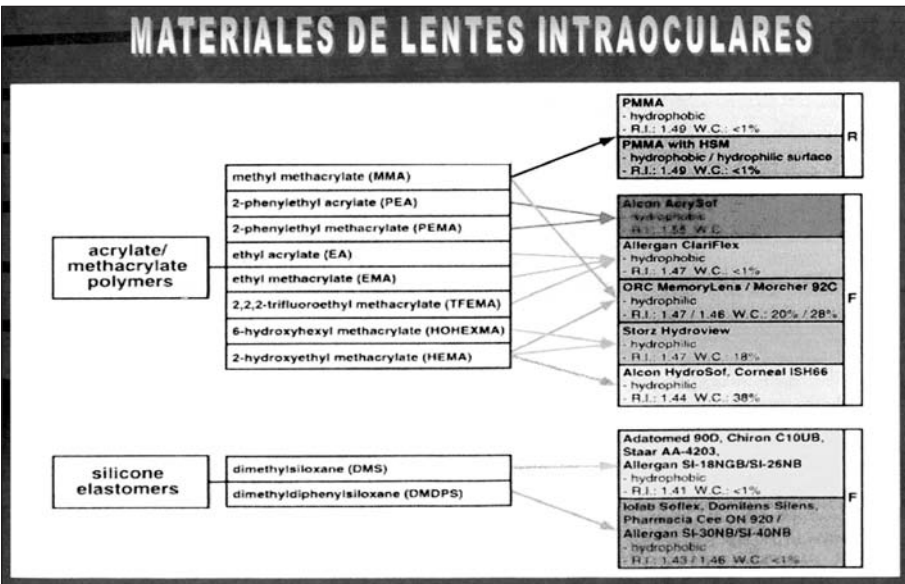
MATERIALES DE LENTES INTRAOCULARES

acrylate/ methacrylate polymers

methyl methacrylate (MMA)
2-phenylethyl acrylate (PEA)
2-phenylethyl methacrylate (PEMA)
ethyl acrylate (EA)
ethyl methacrylate (EMA)
2,2,2-trifluoroethyl methacrylate (TFEMA)
6-hydroxyhexyl methacrylate (HOHEXMA)
2-hydroxyethyl methacrylate (HEMA)

PMMA
- hydrophobic
- R.I.: 1.49 W.C.: <1%

PMMA with HSM
- hydrophobic / hydrophilic surface
- R.I.: 1.49 W.C.: <1%

R

Alcon AcrySof
- hydrophobic
- R.I.: 1.55 W.C.: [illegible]

Allergan ClariFlex
- hydrophobic
- R.I.: 1.47 W.C.: <1%

ORC MemoryLens / Morcher 92C
- hydrophilic
- R.I.: 1.47 / 1.46 W.C.: 20% / 28%

Storz Hydroview
- hydrophilic
- R.I.: 1.47 W.C.: 18%

Alcon HydroSof, Corneal ISH66
- hydrophilic
- R.I.: 1.44 W.C.: 38%

F

silicone elastomers

dimethylsiloxane (DMS)
dimethyldiphenylsiloxane (DMDPS)

Adatomed 90D, Chiron C10UB, Staar AA-4203, Allergan SI-18NGB/SI-26NB
- hydrophobic
- R.I.: 1.41 W.C.: <1%

Iolab Soflex, Domilens Silens, Pharmacia Cee ON 920 / Allergan SI-30NB/SI-40NB
- hydrophobic
- R.I.: 1.43 / 1.46 W.C.: <1%

F